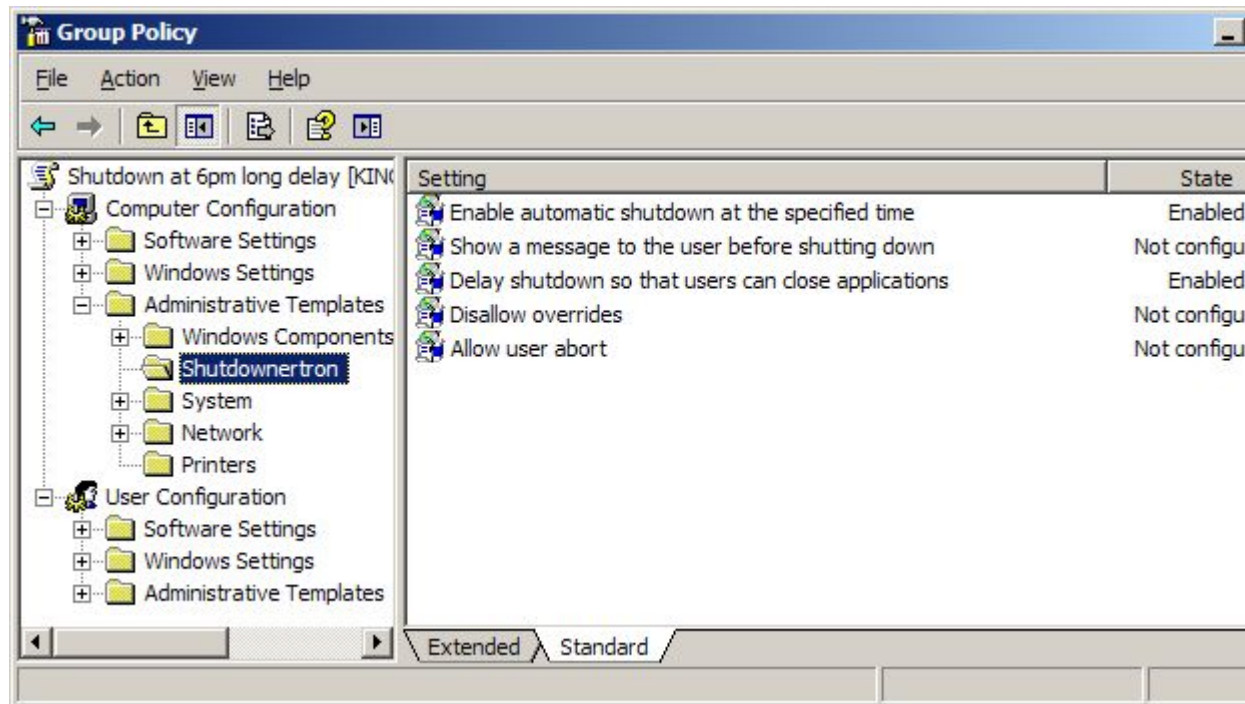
Group Policy

File Action View Help

Shutdown at 6pm long delay [KIN(
Computer Configuration
Software Settings
Windows Settings
Administrative Templates
Windows Components
Shutdownertron
System
Network
Printers
User Configuration
Software Settings
Windows Settings
Administrative Templates

| Setting | State |
|---|---|
| Enable automatic shutdown at the specified time | Enabled |
| Show a message to the user before shutting down | Not configu |
| Delay shutdown so that users can close applications | Enabled |
| Disallow overrides | Not configu |
| Allow user abort | Not configu |

Extended Standard